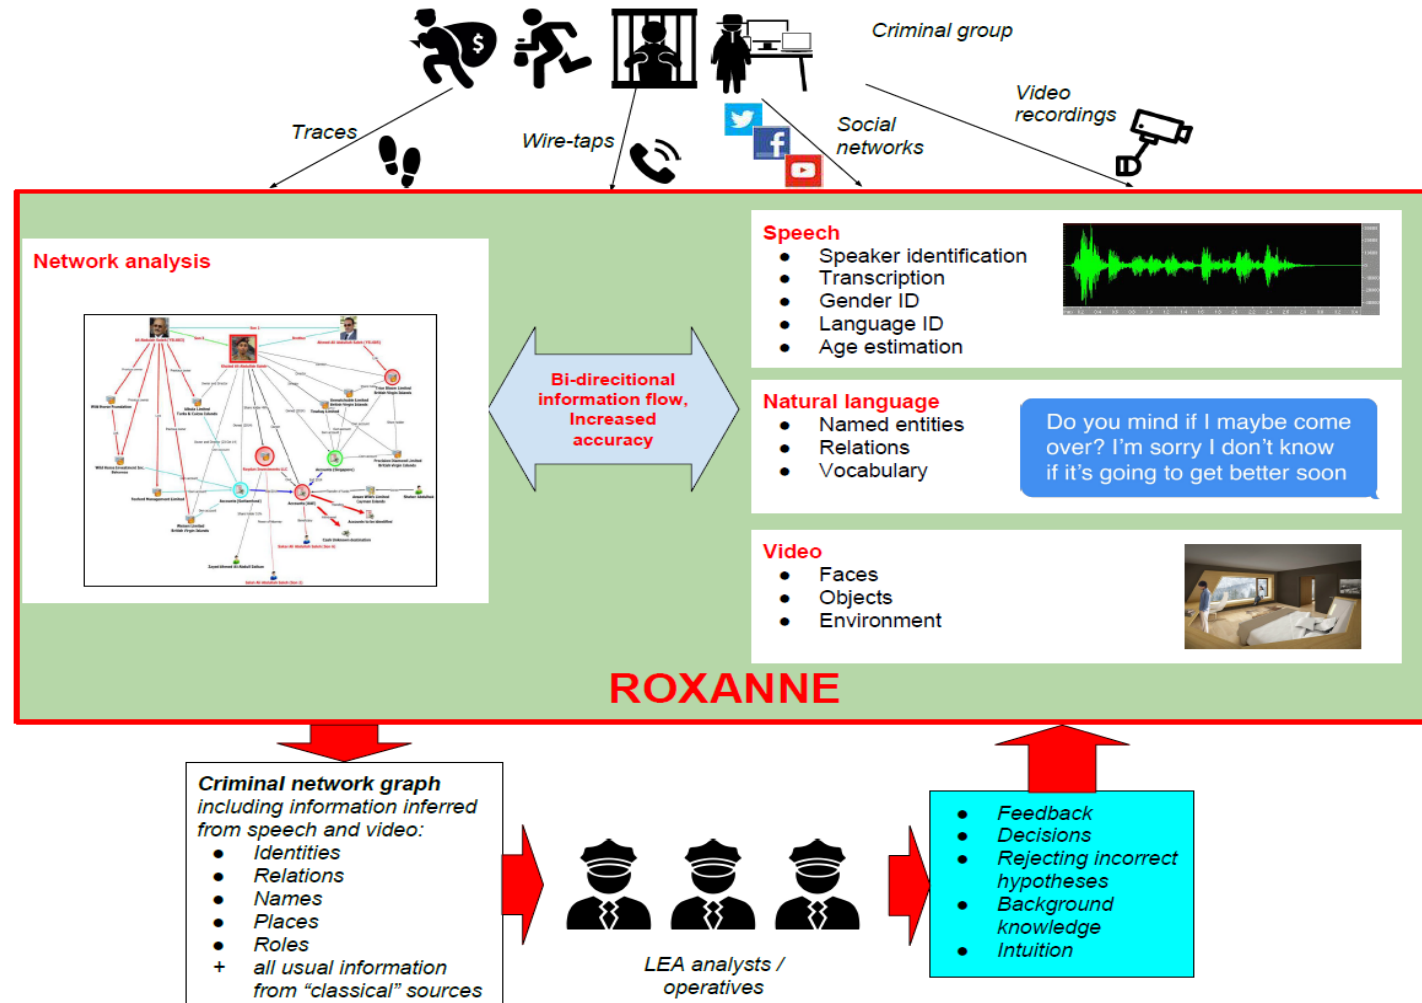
Criminal group

Traces

Wire-taps

Social networks

Video recordings

Network analysis

Bi-directional information flow, Increased accuracy

Speech
- Speaker identification
- Transcription
- Gender ID
- Language ID
- Age estimation

Natural language
- Named entities
- Relations
- Vocabulary

Do you mind if I maybe come over? I'm sorry I don't know if it's going to get better soon

Video
- Faces
- Objects
- Environment

ROXANNE

Criminal network graph including information inferred from speech and video:
- Identities
- Relations
- Names
- Places
- Roles
+ all usual information from "classical" sources

LEA analysts / operatives

- Feedback
- Decisions
- Rejecting incorrect hypotheses
- Background knowledge
- Intuition